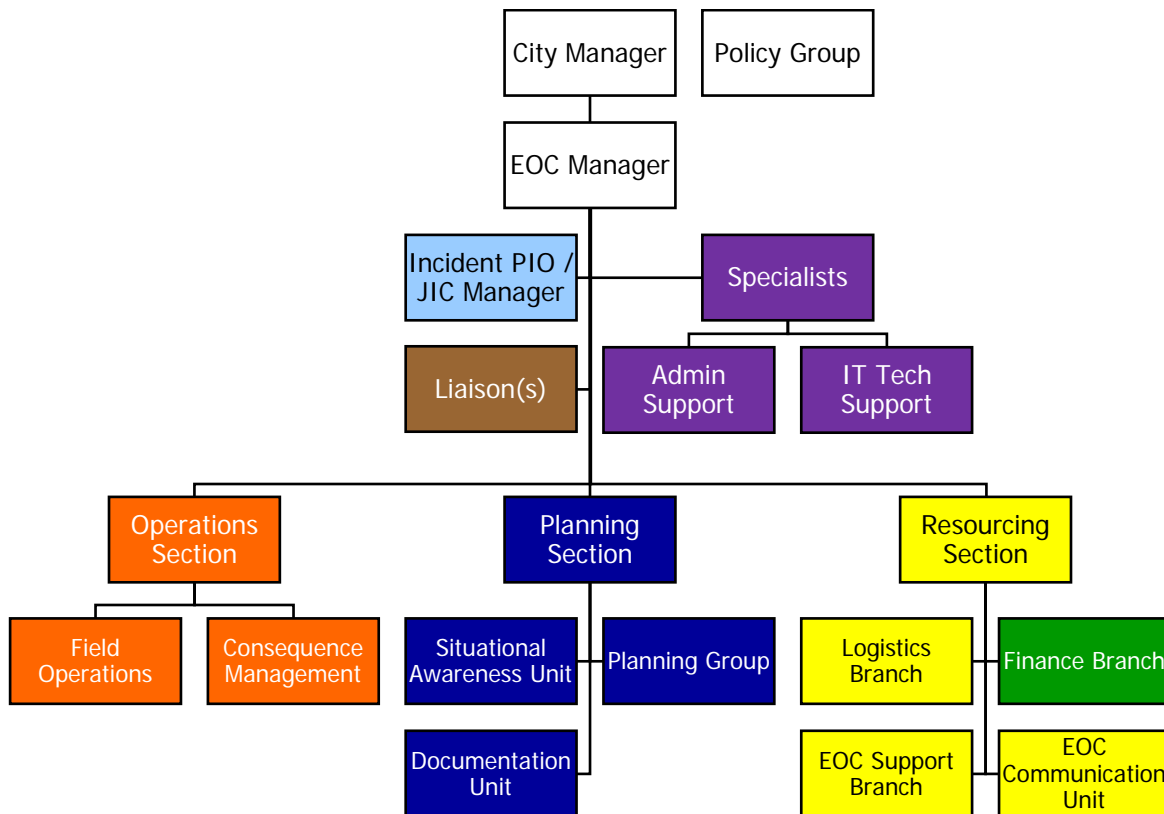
City Manager

Policy Group

EOC Manager

Incident PIO / JIC Manager

Specialists

Liaison(s)

Admin Support

IT Tech Support

Operations Section

Planning Section

Resourcing Section

Field Operations

Consequence Management

Situational Awareness Unit

Planning Group

Logistics Branch

Finance Branch

Documentation Unit

EOC Support Branch

EOC Communication Unit